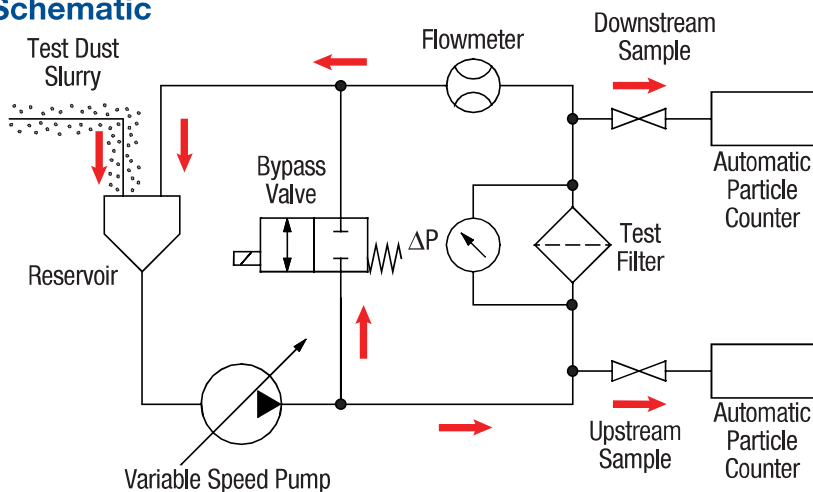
Schematic

Test Dust Slurry

Flowmeter

Downstream Sample

Automatic Particle Counter

Bypass Valve

$\Delta P$

Test Filter

Reservoir

Automatic Particle Counter

Upstream Sample

Variable Speed Pump